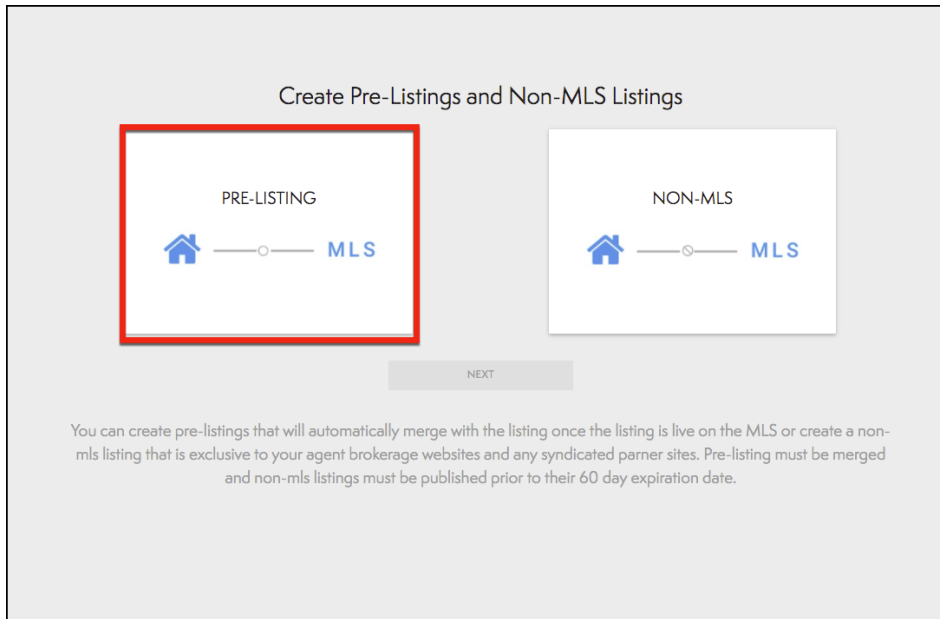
Create Pre-Listings and Non-MLS Listings

PRE-LISTING

MLS

NON-MLS

MLS

NEXT

You can create pre-listings that will automatically merge with the listing once the listing is live on the MLS or create a non-mls listing that is exclusive to your agent brokerage websites and any syndicated parner sites. Pre-listing must be merged and non-mls listings must be published prior to their 60 day expiration date.